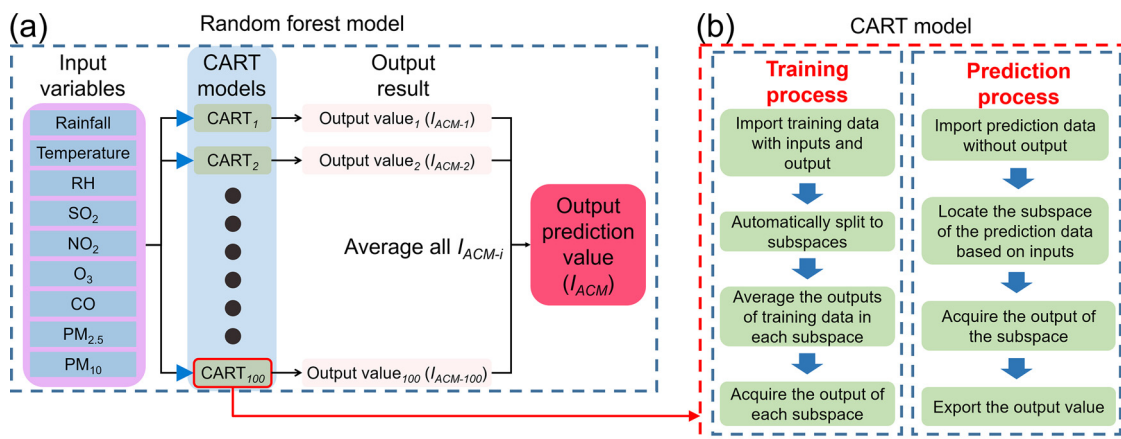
(a)

Random forest model

Input variables

Rainfall

Temperature

RH

$SO_2$

$NO_2$

$O_3$

CO

$PM_{2.5}$

$PM_{10}$

CART models

$CART_{1}$

$CART_{2}$

$CART_{100}$

Output result

Output $value_{1}$ ($I_{ACM-1}$)

Output $value_{2}$ ($I_{ACM-2}$)

Average all $I_{ACM-i}$

Output $value_{100}$ ($I_{ACM-100}$)

Output prediction value ($I_{ACM}$)

(b)

CART model

Training process

Import training data with inputs and output

Automatically split to subspaces

Average the outputs of training data in each subspace

Acquire the output of each subspace

Prediction process

Import prediction data without output

Locate the subspace of the prediction data based on inputs

Acquire the output of the subspace

Export the output value